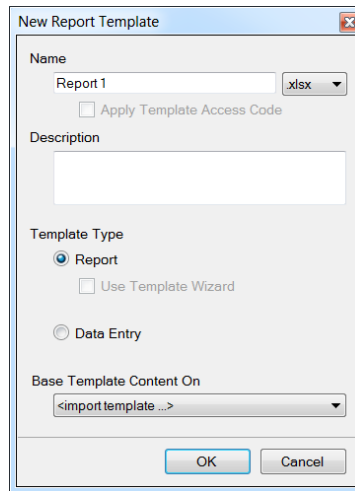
New Report Template

Name

Report 1

.xlsx

Apply Template Access Code

Description

Template Type

Report

Use Template Wizard

Data Entry

Base Template Content On

<import template ...>

OK

Cancel